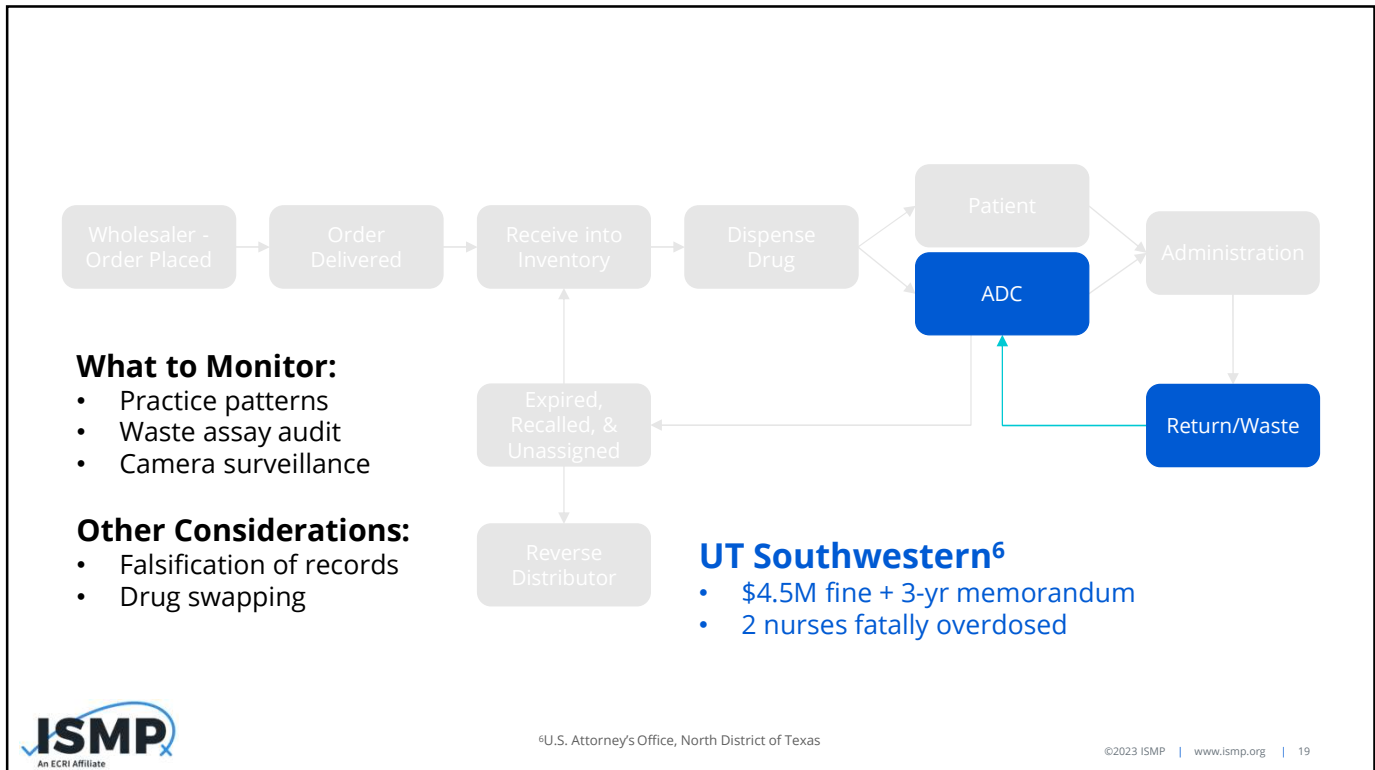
Wholesaler - Order Placed

Order Delivered

Receive into Inventory

Dispense Drug

Patient

ADC

Administration

Return/Waste

Expired, Recalled, & Unassigned

Reverse Distributor

**What to Monitor:**
- Practice patterns
- Waste assay audit
- Camera surveillance

**Other Considerations:**
- Falsification of records
- Drug swapping

**UT Southwestern$^6$**
- \$4.5M fine + 3-yr memorandum
- 2 nurses fatally overdosed

$^6$U.S. Attorney's Office, North District of Texas

ISMP
An ECRI Affiliate

©2023 ISMP | www.ismp.org | 19